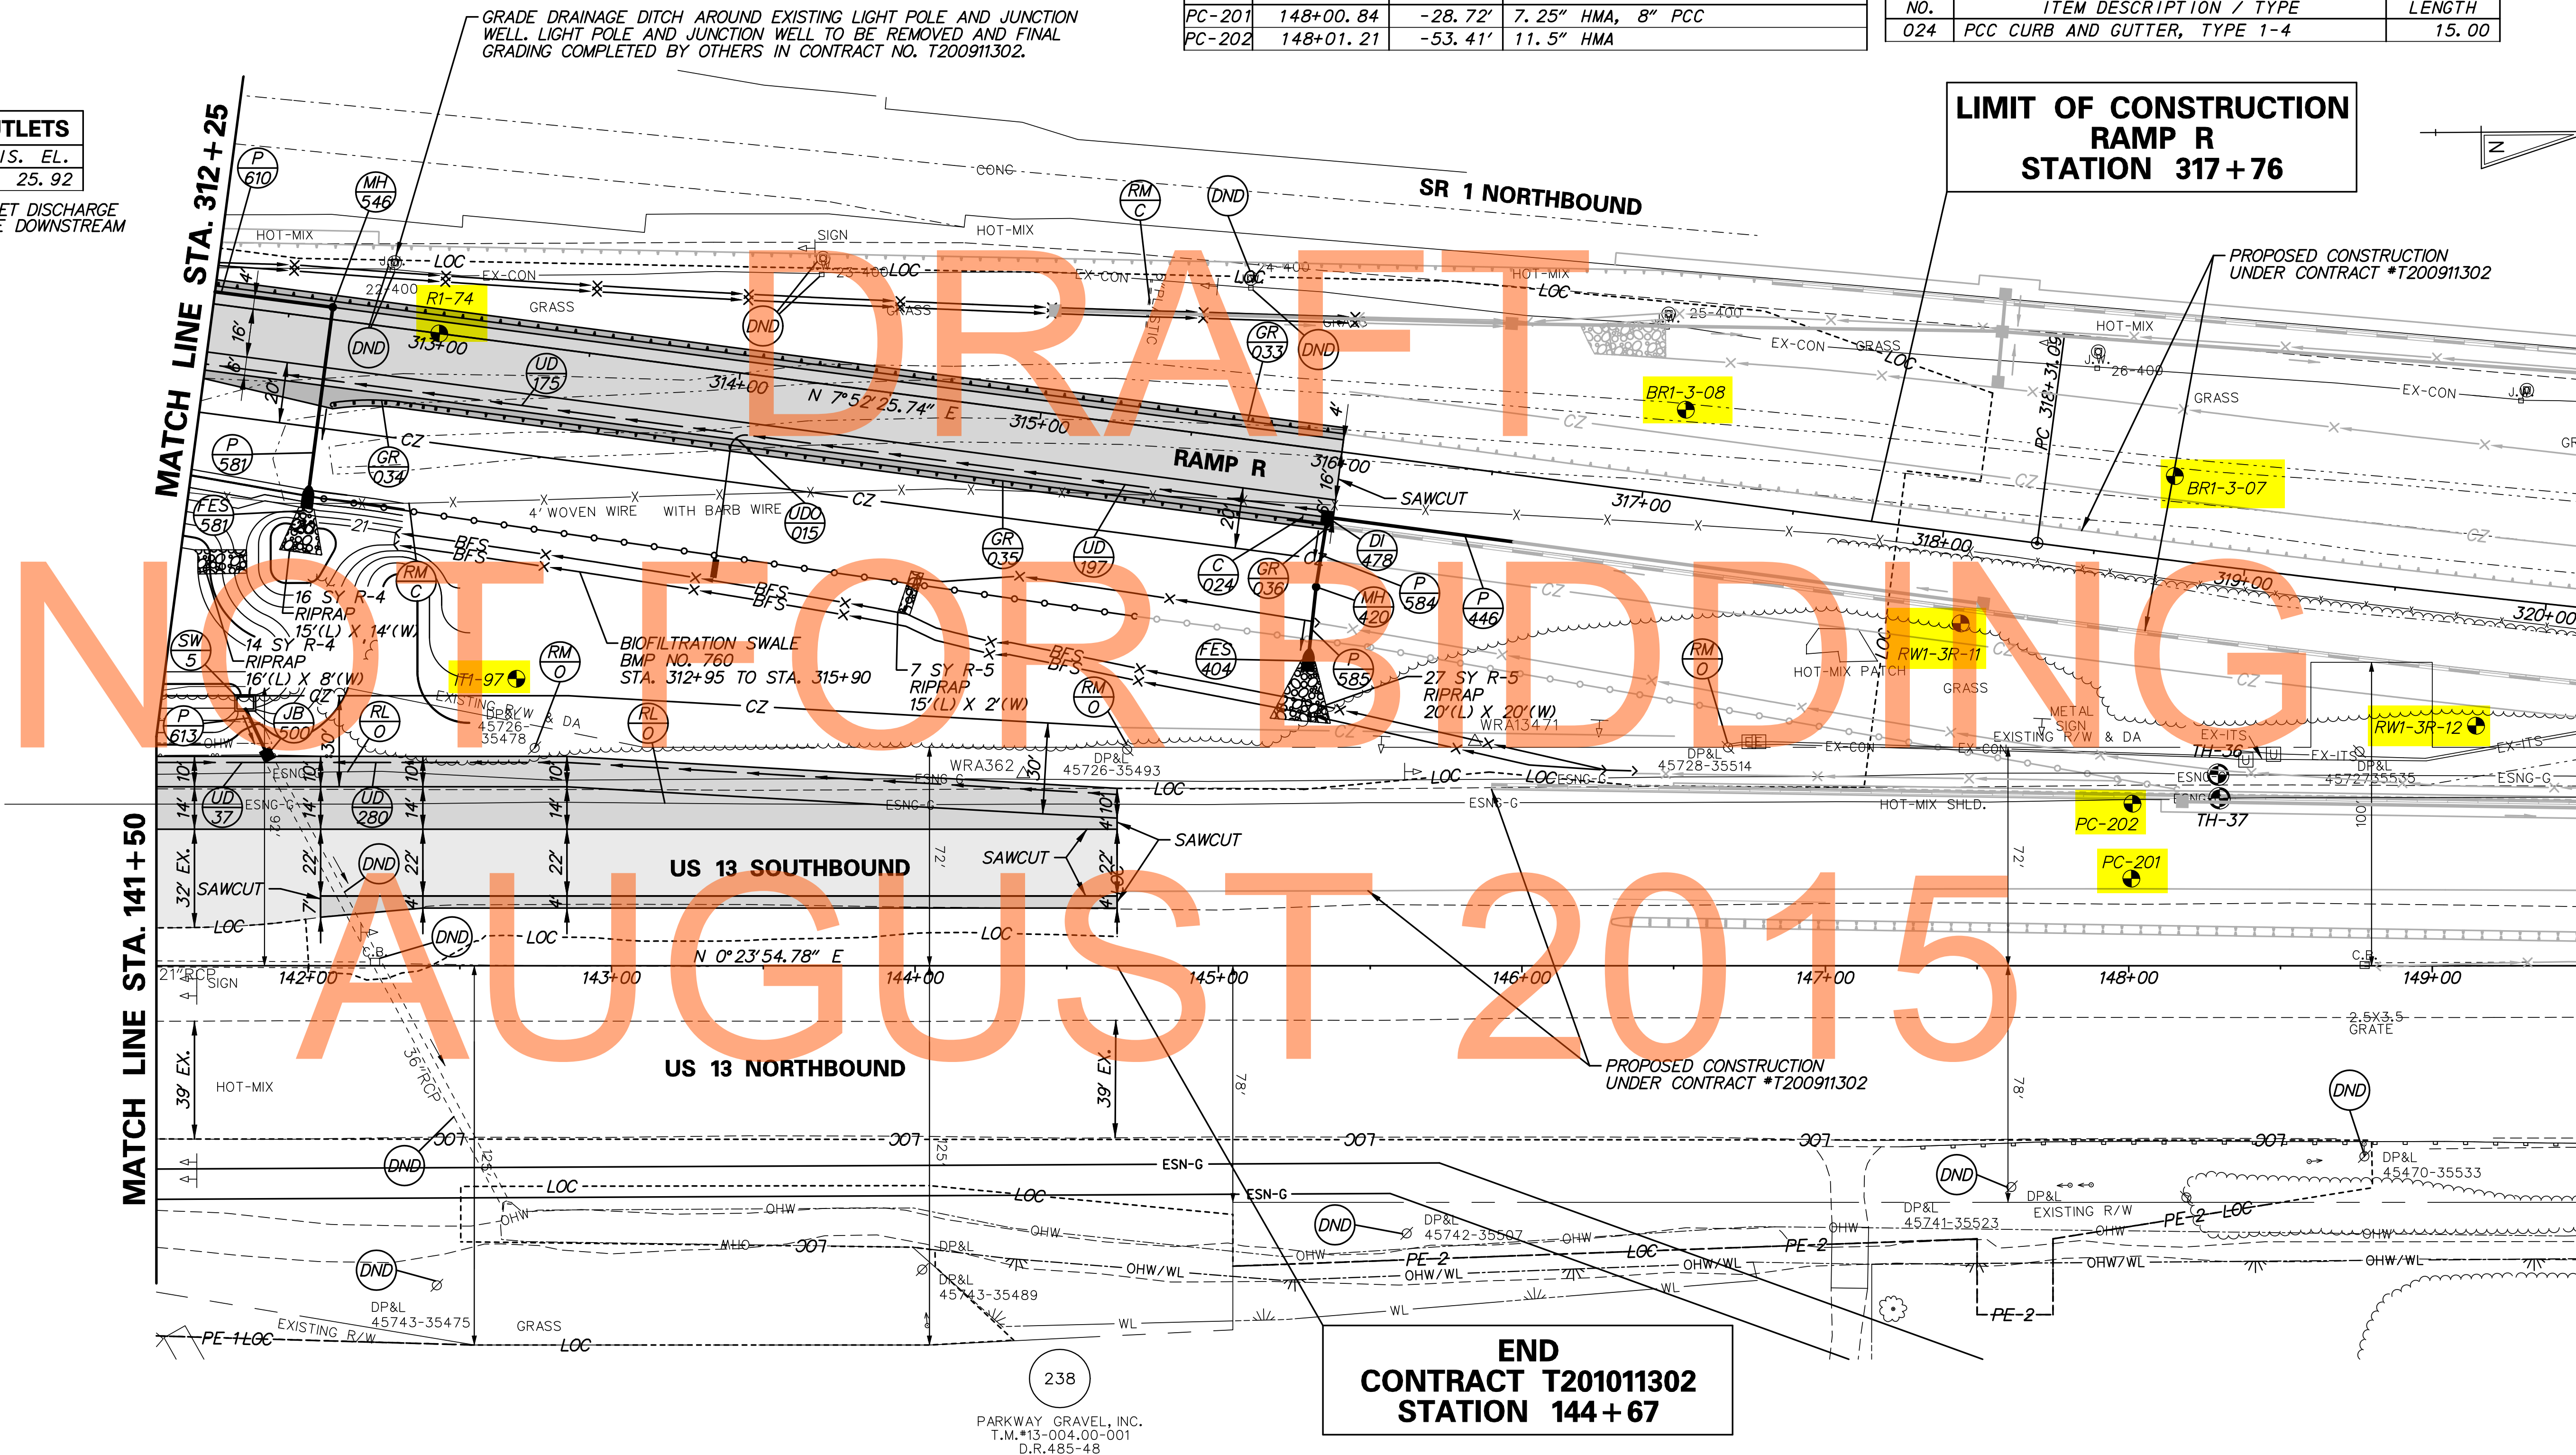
GRADE DRAINAGE DITCH AROUND EXISTING LIGHT POLE AND JUNCTION WELL. LIGHT POLE AND JUNCTION WELL TO BE REMOVED AND FINAL GRADING COMPLETED BY OTHERS IN CONTRACT NO. T200911302.

| PC-201 | 148+00.84 | -28.72' | 7.25" HMA, 8" PCC |
|---|---|---|---|
| PC-202 | 148+01.21 | -53.41' | 11.5" HMA |

| NO. | ITEM DESCRIPTION / TYPE | LENGTH |
|---|---|---|
| 024 | PCC CURB AND GUTTER, TYPE 1-4 | 15.00 |

TLETS
IS. EL.
25.92
ET DISCHARGE
E DOWNSTREAM

LIMIT OF CONSTRUCTION
RAMP R
STATION 317+76

MATCH LINE STA. 312+25

SR 1 NORTHBOUND

PROPOSED CONSTRUCTION UNDER CONTRACT #T200911302

DRAFT
NOT FOR BIDDING
AUGUST 2015

P 610
MH 546
RM C
DND
HOT-MIX
CONC
SIGN
HOT-MIX
LOC
EX-CON
R1-74
GRASS
DND
313+00
UD 175
314+00
N 7°52'25.74" E
315+00
GR 033
DND
BR1-3-08
RAMP R
316+00
SAWCUT
317+00
BR1-3-07
318+00
319+00
320+00
PC 318+31.06
HOT-MIX
GRASS
EX-CON
J.W.
26-400
25-400
CZ
P 581
GR 034
FES 581
4' WOVEN WIRE WITH BARB WIRE
UDO 015
GR 035
UD 197
C 024
GR 036
DI 478
P 584
P 446
MH 420
RW1-3R-11
GRASS
HOT-MIX PATCH
RW1-3R-12
RM C
16 SY R-4 RIPRAP 15'(L) X 14'(W)
14 SY R-4 RIPRAP 16'(L) X 8'(W)
SW 5
P 613
JB 500
RL O
IT1-97
RM O
BIOFILTRATION SWALE BMP NO. 760 STA. 312+95 TO STA. 315+90
7 SY R-5 RIPRAP 15'(L) X 2'(W)
FES 404
P 585
27 SY R-5 RIPRAP 20'(L) X 20'(W)
WRA13471
RM O
RL O
RM O
EXISTING R/W & DA
DP&L 45726-35478
WRA362
DP&L 45726-35493
DP&L 45728-35514
METAL SIGN
EXISTING R/W & DA
EX-ITS
TH-36
DP&L 45727-35535
ESNG-G
TH-37
PC-202
PC-201
HOT-MIX SHLD.
UD 37
UD 280
DND
SAWCUT
US 13 SOUTHBOUND
SAWCUT
SAWCUT
MATCH LINE STA. 141+50
32' EX.
DND
LOC
N 0°23'54.78" E
142+00
143+00
144+00
145+00
146+00
147+00
148+00
149+00
21" RCP SIGN
2.5X3.5 GRATE
US 13 NORTHBOUND
39' EX.
HOT-MIX
36" RCP
39' EX.
PROPOSED CONSTRUCTION UNDER CONTRACT #T200911302
DND
DND
DND
ESN-G
DP&L 45470-35533
DP&L 45741-35523
EXISTING R/W
PE-2
DND
DP&L 45742-35507
DND
DP&L 45743-35489
DP&L 45743-35475
EXISTING R/W
PE-1
GRASS
OHW/WL
WL
PE-2
END
CONTRACT T201011302
STATION 144+67
238
PARKWAY GRAVEL, INC.
T.M.#13-004.00-001
D.R.485-48